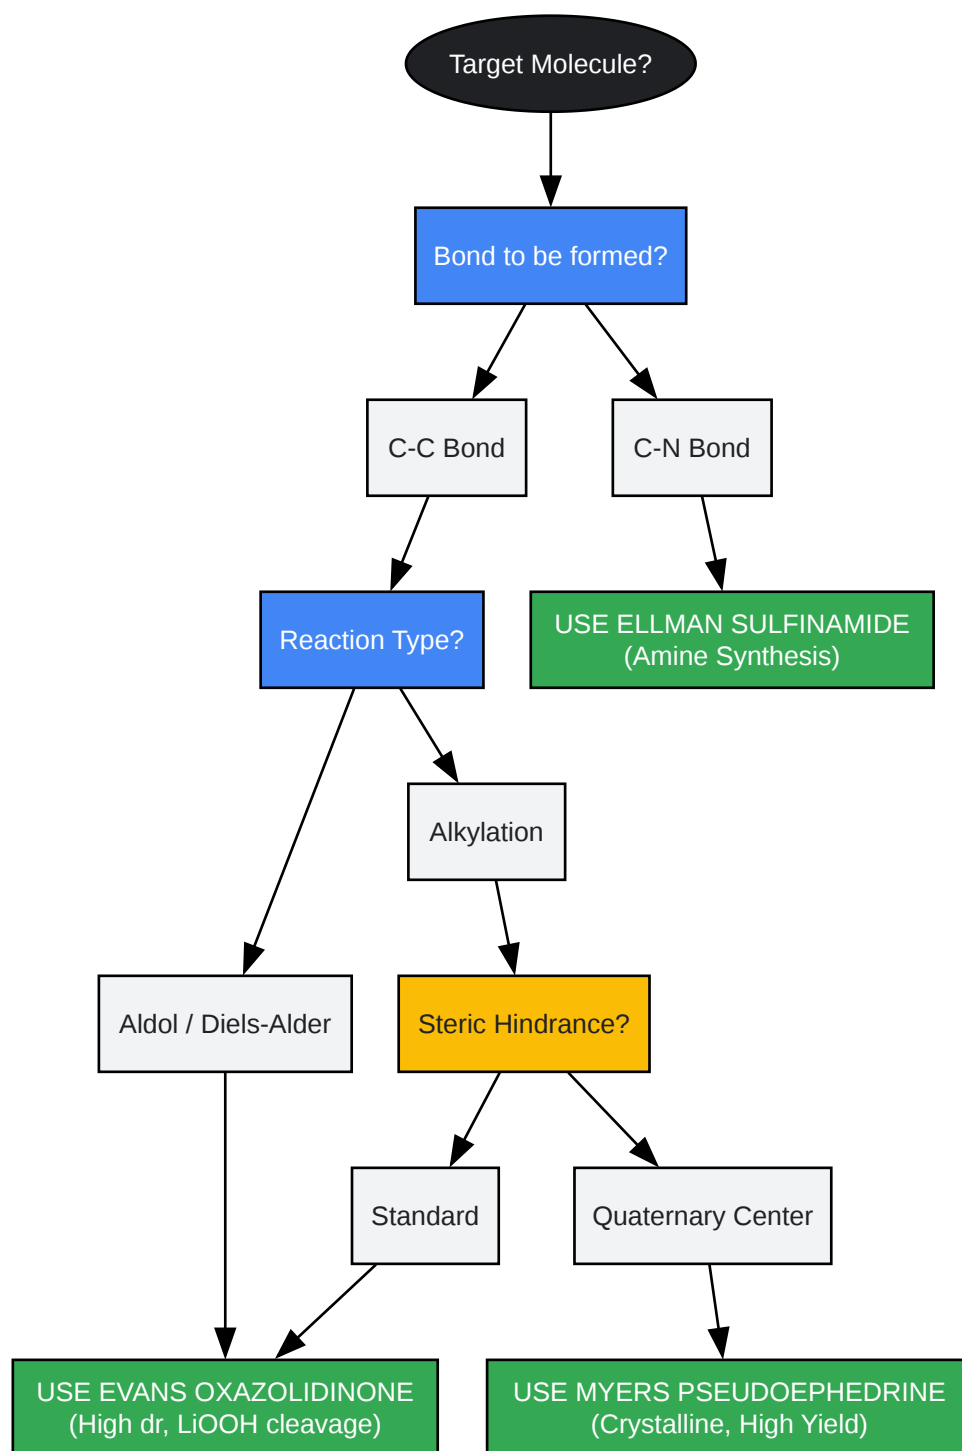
Target Molecule?

Bond to be formed?

C-C Bond

C-N Bond

Reaction Type?

USE ELLMAN SULFINAMIDE
(Amine Synthesis)

Alkylation

Aldol / Diels-Alder

Steric Hindrance?

Standard

Quaternary Center

USE EVANS OXAZOLIDINONE
(High dr, LiOOH cleavage)

USE MYERS PSEUDOEPHEDRINE
(Crystalline, High Yield)